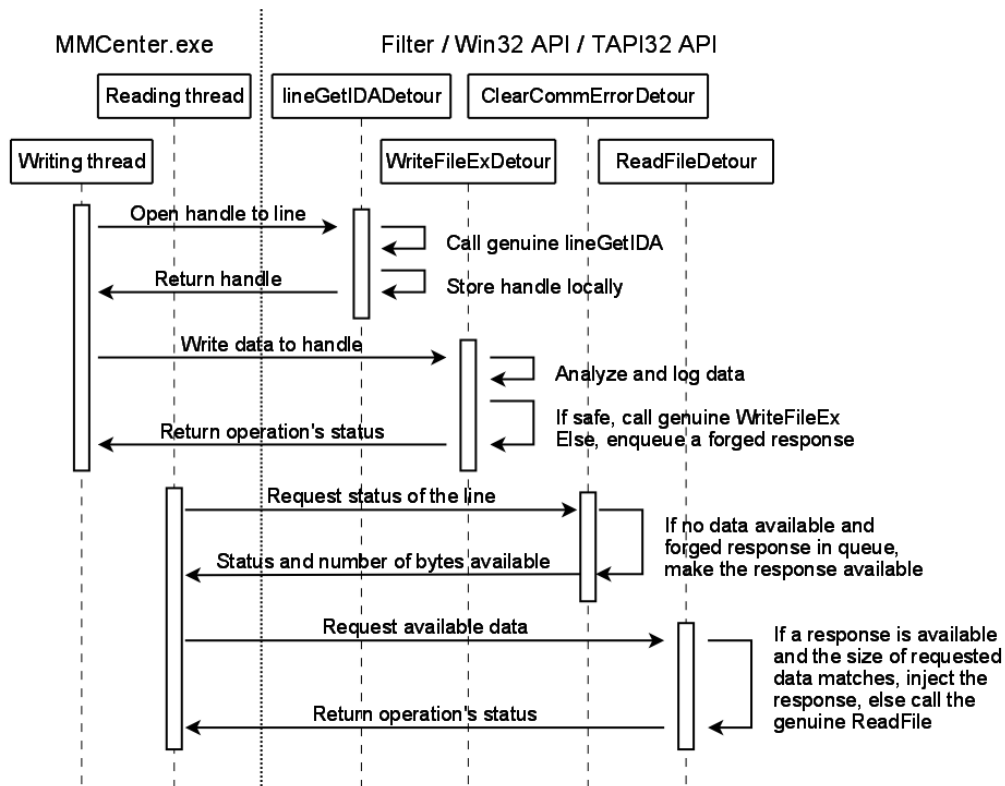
MMCenter.exe

Filter / Win32 API / TAPI32 API

Reading thread

lineGetIDADetour

ClearCommErrorDetour

Writing thread

WriteFileExDetour

ReadFileDetour

Open handle to line

Call genuine lineGetIDA

Return handle

Store handle locally

Write data to handle

Analyze and log data

If safe, call genuine WriteFileEx
Else, enqueue a forged response

Return operation's status

Request status of the line

If no data available and forged response in queue, make the response available

Status and number of bytes available

Request available data

If a response is available and the size of requested data matches, inject the response, else call the genuine ReadFile

Return operation's status